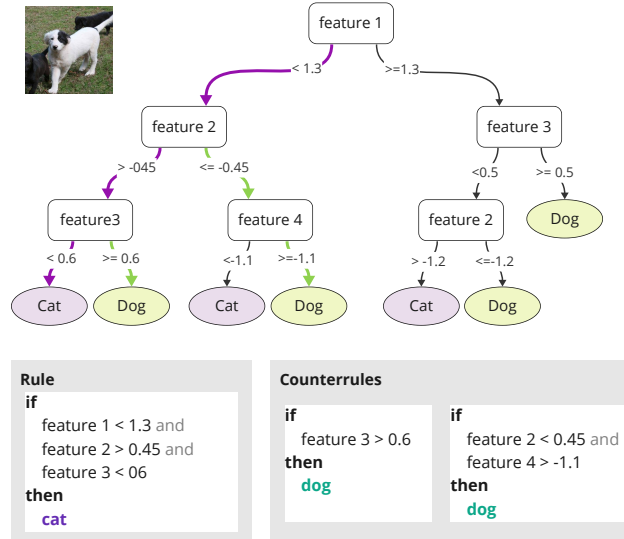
feature 1

< 1.3

>=1.3

feature 2

feature 3

> -045

<= -0.45

<0.5

>= 0.5

feature3

feature 4

feature 2

Dog

< 0.6

>= 0.6

<-1.1

>=-1.1

> -1.2

<=-1.2

Cat

Dog

Cat

Dog

Cat

Dog

Rule

if

feature 1 < 1.3 and

feature 2 > 0.45 and

feature 3 < 06

then

cat

Counterrules

if

feature 3 > 0.6

then

dog

if

feature 2 < 0.45 and

feature 4 > -1.1

then

dog